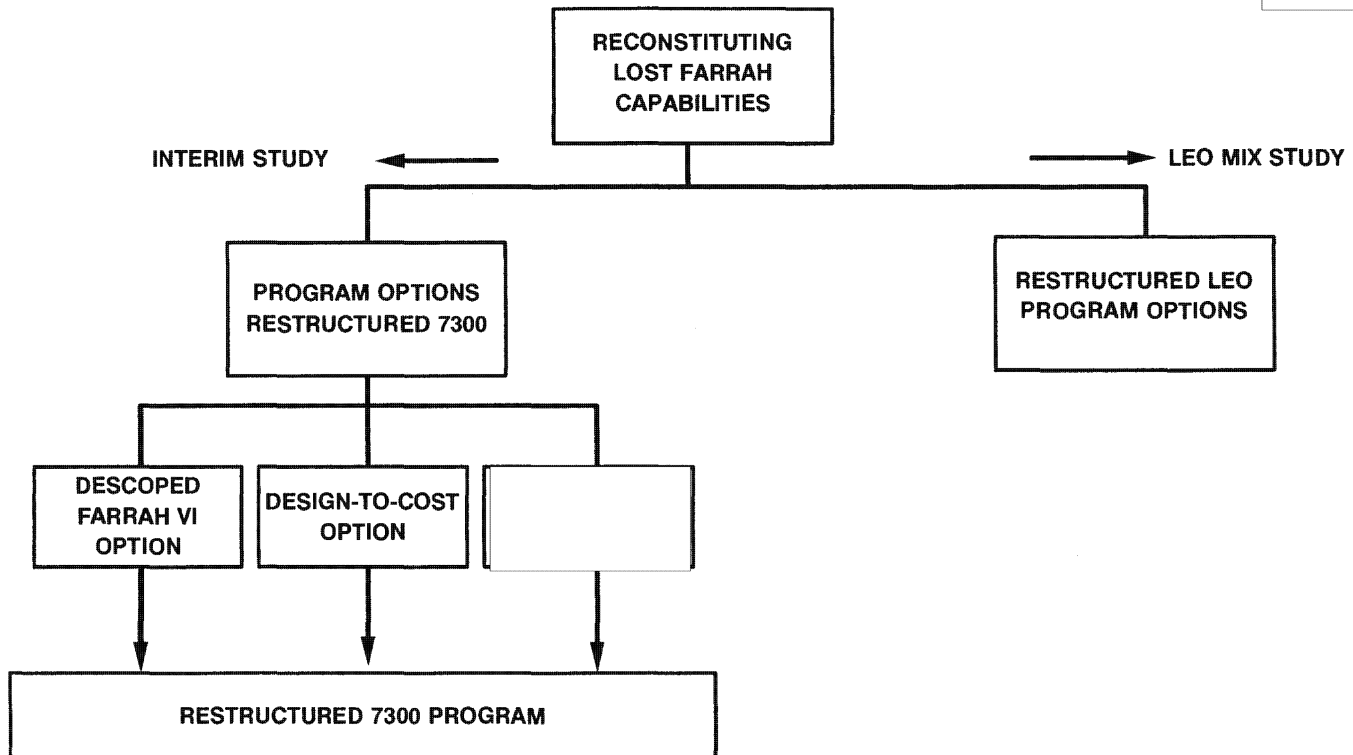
RECONSTITUTING LOST FARRAH CAPABILITIES

INTERIM STUDY

LEO MIX STUDY

PROGRAM OPTIONS RESTRUCTURED 7300

RESTRUCTURED LEO PROGRAM OPTIONS

DESCOPED FARRAH VI OPTION

DESIGN-TO-COST OPTION

RESTRUCTURED 7300 PROGRAM